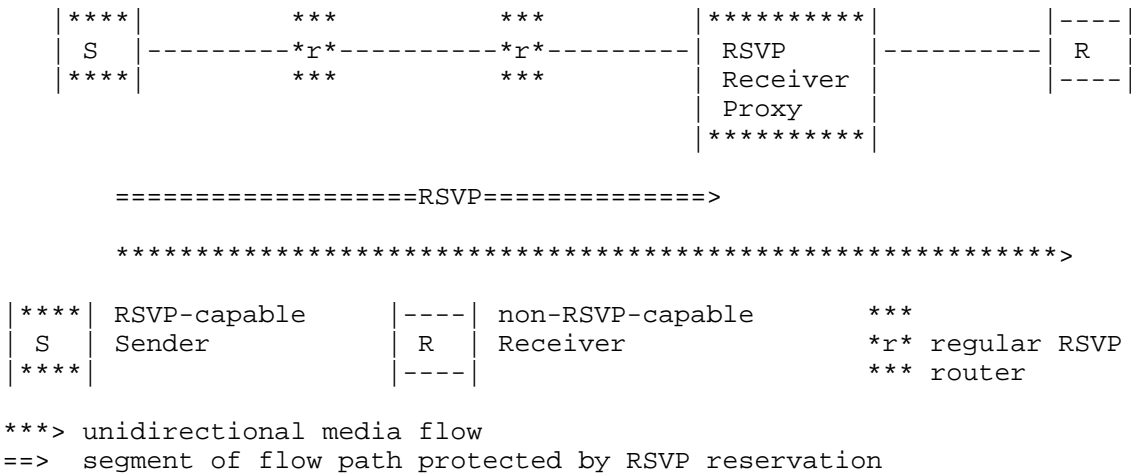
|****|          ***          ***          |*********|            |----|
| S  |---------*r*---------*r*---------| RSVP     |------------| R  |
|****|          ***          ***          | Receiver |            |----|
                                           | Proxy    |
                                           |*********|

       ==================RSVP==============>

       ****************************************************>

|****| RSVP-capable      |----| non-RSVP-capable      ***
| S  | Sender            | R  | Receiver              *r* regular RSVP
|****|                   |----|                       *** router

***> unidirectional media flow
==>  segment of flow path protected by RSVP reservation